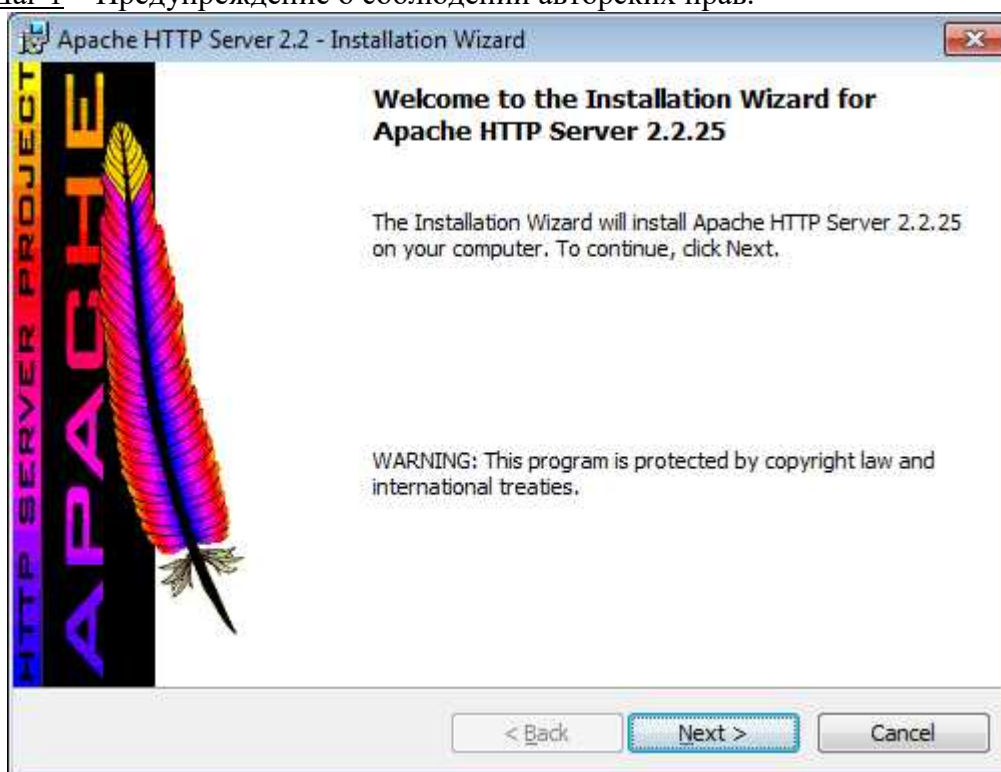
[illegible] – Предупреждение о соблюдении авторских прав.

Apache HTTP Server 2.2 - Installation Wizard

HTTP SERVER PROJECT

APACHE

Welcome to the Installation Wizard for Apache HTTP Server 2.2.25

The Installation Wizard will install Apache HTTP Server 2.2.25 on your computer. To continue, click Next.

WARNING: This program is protected by copyright law and international treaties.

< Back

Next >

Cancel